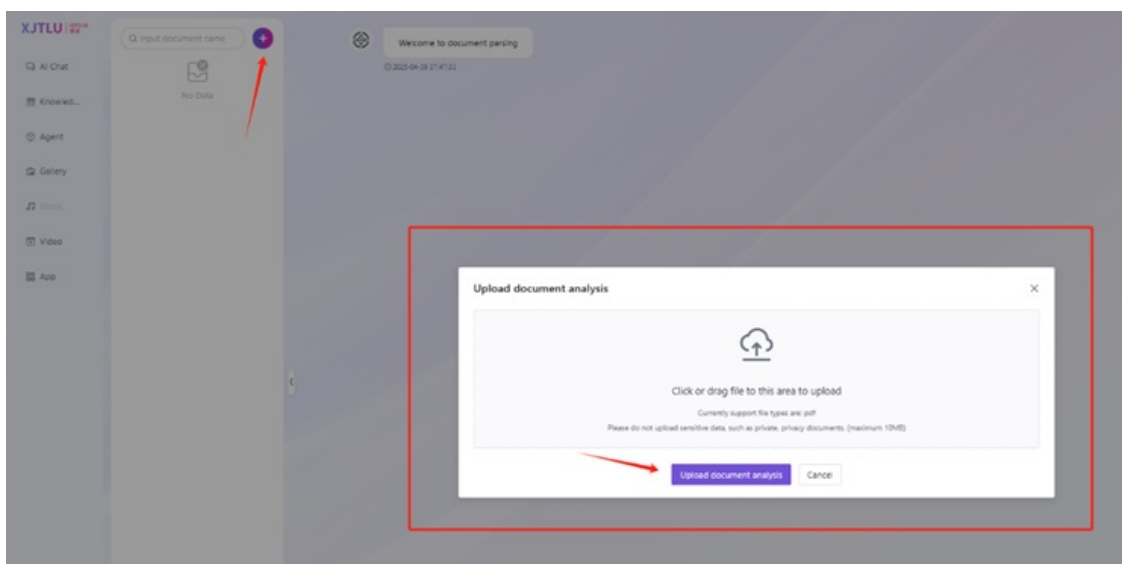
XJTLU

Input document name

No Data

AI Chat

Knowled...

Agent

Gallery

Music

Video

App

Welcome to document parsing

2025-04-18 17:47:33

Upload document analysis

×

Click or drag file to this area to upload

Currently support file types are: pdf

Please do not upload sensitive data, such as private, privacy documents. (maximum 10MB)

Upload document analysis

Cancel